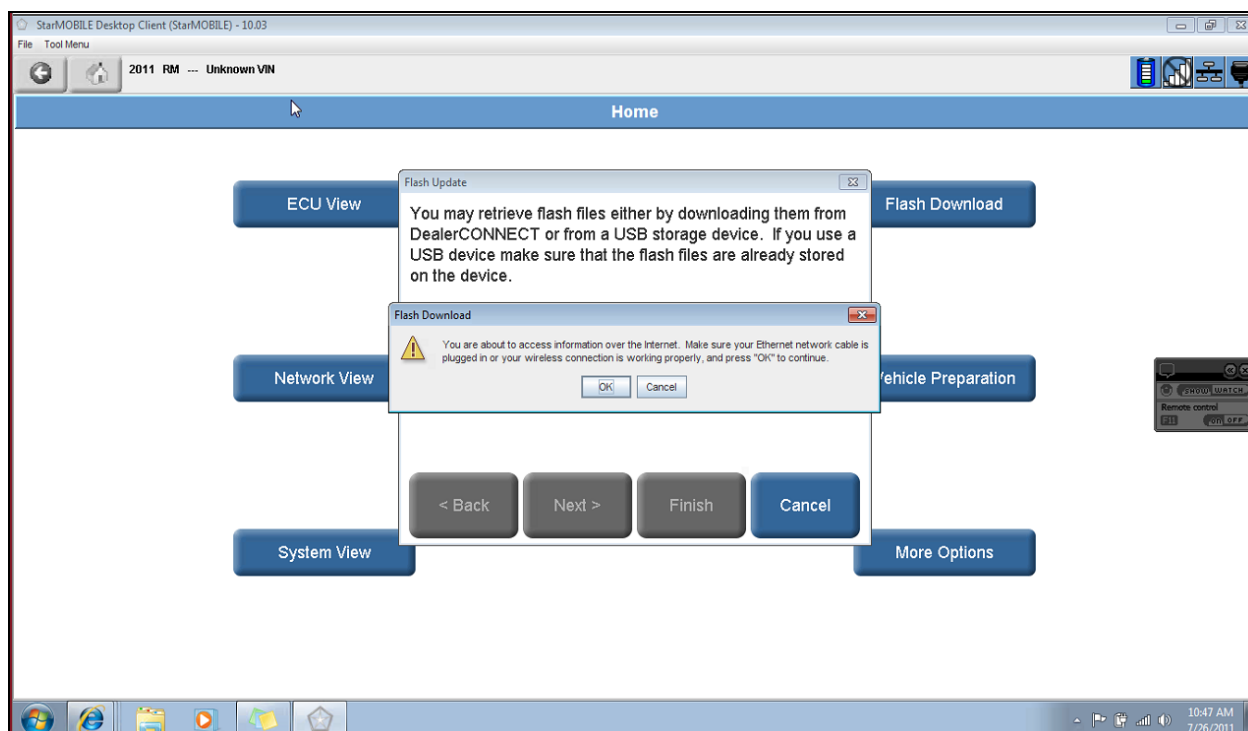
StarMOBILE Desktop Client (StarMOBILE) - 10.03
File Tool Menu
2011 RM --- Unknown VIN
Home

ECU View
Flash Download
Network View
Vehicle Preparation
System View
More Options

Flash Update
You may retrieve flash files either by downloading them from DealerCONNECT or from a USB storage device. If you use a USB device make sure that the flash files are already stored on the device.

Flash Download
You are about to access information over the Internet. Make sure your Ethernet network cable is plugged in or your wireless connection is working properly, and press "OK" to continue.
OK
Cancel

< Back
Next >
Finish
Cancel

SHOW WATCH
Remote control
F11
ON OFF

10:47 AM
7/26/2011